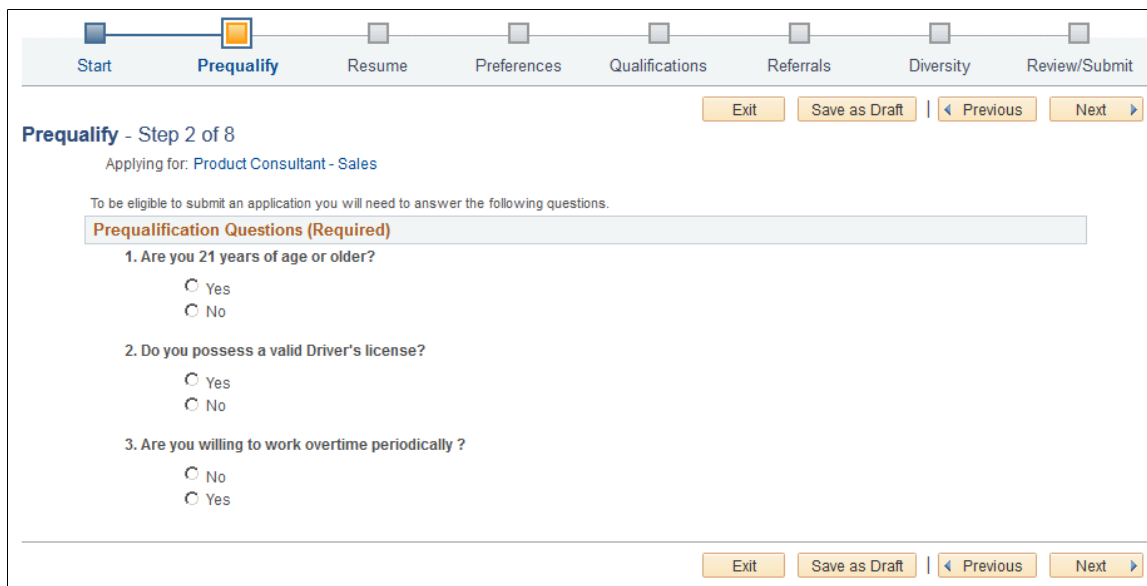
Start Prequalify Resume Preferences Qualifications Referrals Diversity Review/Submit

Exit Save as Draft | Previous Next

Prequalify - Step 2 of 8

Applying for: Product Consultant - Sales

To be eligible to submit an application you will need to answer the following questions.

Prequalification Questions (Required)

1. Are you 21 years of age or older?

Yes
No

2. Do you possess a valid Driver's license?

Yes
No

3. Are you willing to work overtime periodically ?

No
Yes

Exit Save as Draft | Previous Next